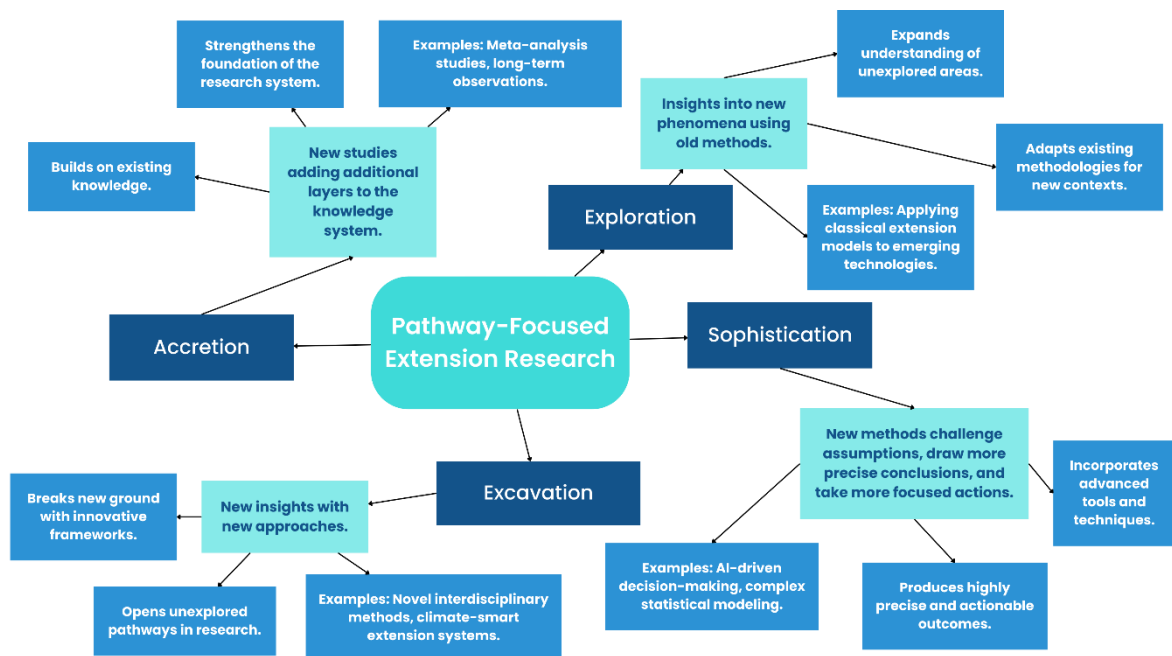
Pathway-Focused Extension Research

Accretion

New studies adding additional layers to the knowledge system.

Strengthens the foundation of the research system.

Examples: Meta-analysis studies, long-term observations.

Builds on existing knowledge.

Exploration

Insights into new phenomena using old methods.

Expands understanding of unexplored areas.

Adapts existing methodologies for new contexts.

Examples: Applying classical extension models to emerging technologies.

Sophistication

New methods challenge assumptions, draw more precise conclusions, and take more focused actions.

Incorporates advanced tools and techniques.

Examples: AI-driven decision-making, complex statistical modeling.

Produces highly precise and actionable outcomes.

Excavation

New insights with new approaches.

Breaks new ground with innovative frameworks.

Opens unexplored pathways in research.

Examples: Novel interdisciplinary methods, climate-smart extension systems.